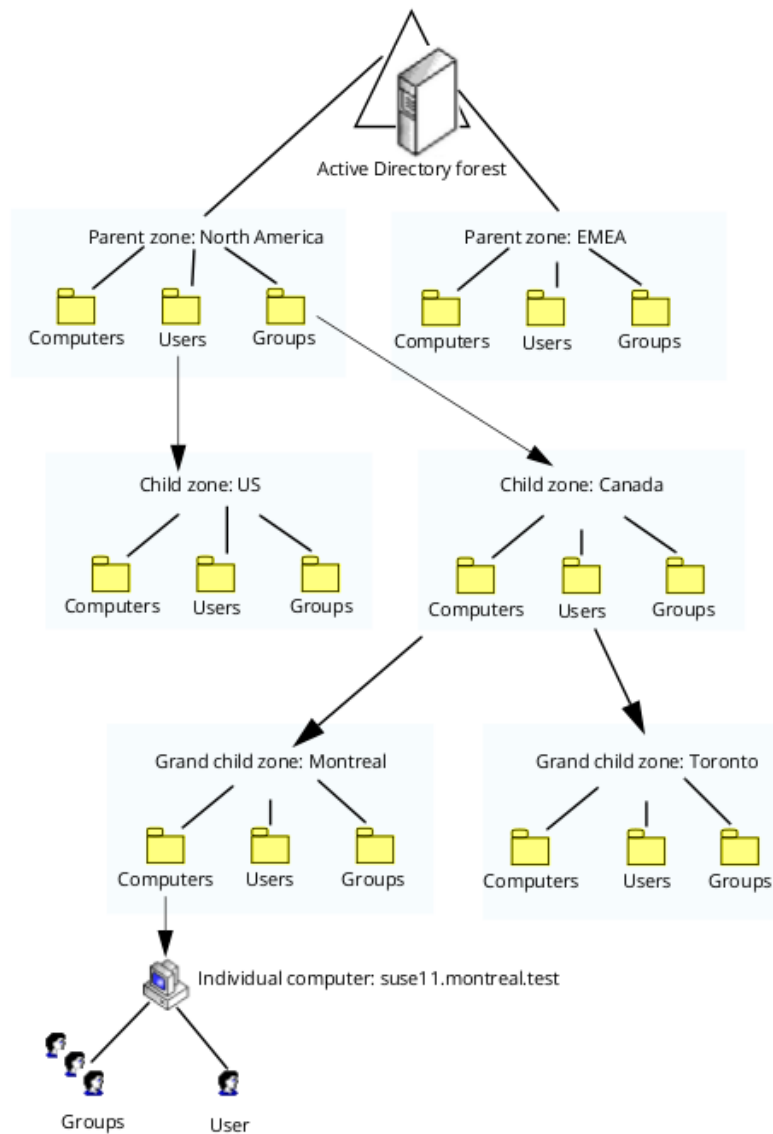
Active Directory forest

Parent zone: North America

Computers Users Groups

Parent zone: EMEA

Computers Users Groups

Child zone: US

Computers Users Groups

Child zone: Canada

Computers Users Groups

Grand child zone: Montreal

Computers Users Groups

Grand child zone: Toronto

Computers Users Groups

Individual computer: suse11.montreal.test

Groups User